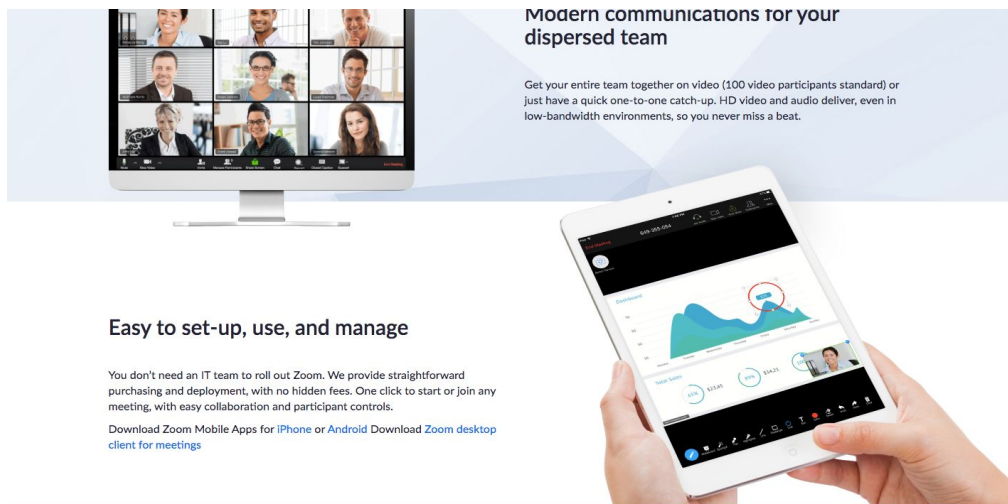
Modern communications for your dispersed team

Get your entire team together on video (100 video participants standard) or just have a quick one-to-one catch-up. HD video and audio deliver, even in low-bandwidth environments, so you never miss a beat.

Easy to set-up, use, and manage

You don't need an IT team to roll out Zoom. We provide straightforward purchasing and deployment, with no hidden fees. One click to start or join any meeting, with easy collaboration and participant controls.

Download Zoom Mobile Apps for iPhone or Android Download Zoom desktop client for meetings